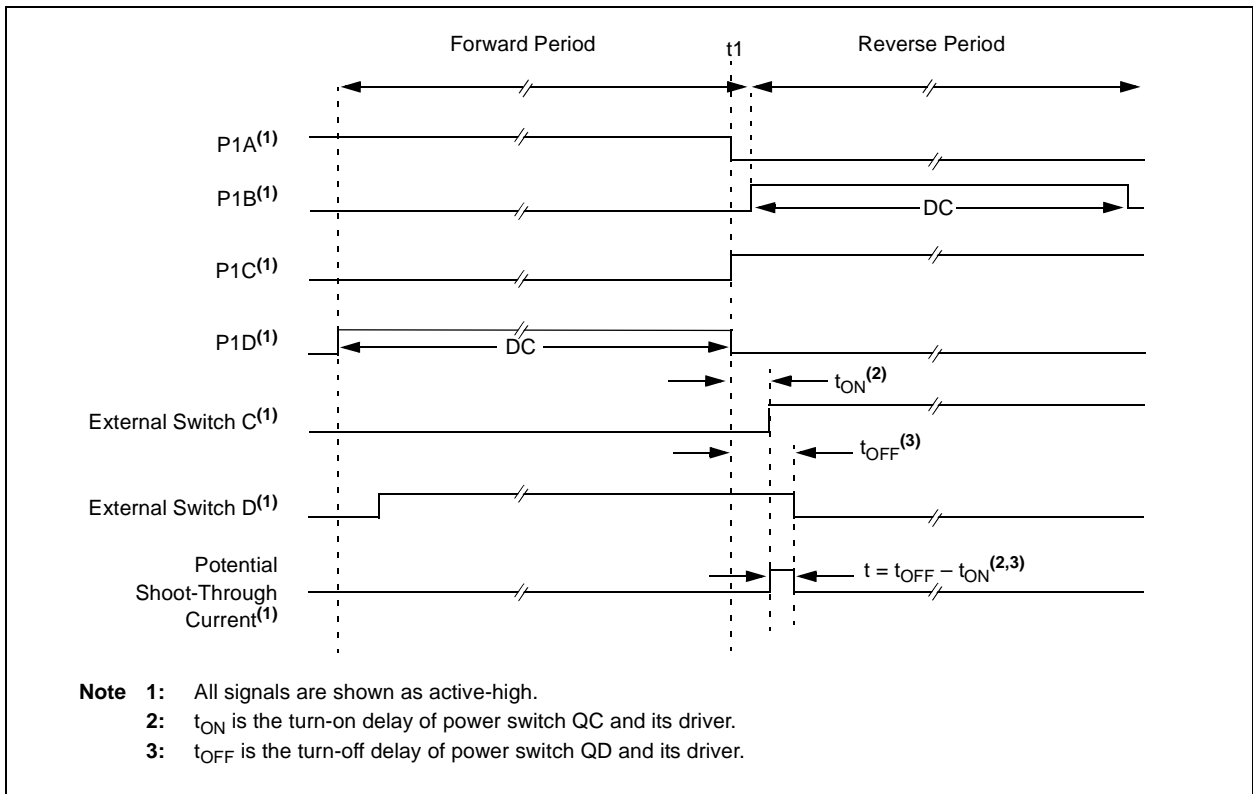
Forward Period

t1

Reverse Period

P1A$^{(1)}$

P1B$^{(1)}$

DC

P1C$^{(1)}$

P1D$^{(1)}$

DC

$t_{ON}^{(2)}$

External Switch C$^{(1)}$

$t_{OFF}^{(3)}$

External Switch D$^{(1)}$

Potential Shoot-Through Current$^{(1)}$

$t = t_{OFF} - t_{ON}^{(2,3)}$

Note 1: All signals are shown as active-high.

2: $t_{ON}$ is the turn-on delay of power switch QC and its driver.

3: $t_{OFF}$ is the turn-off delay of power switch QD and its driver.